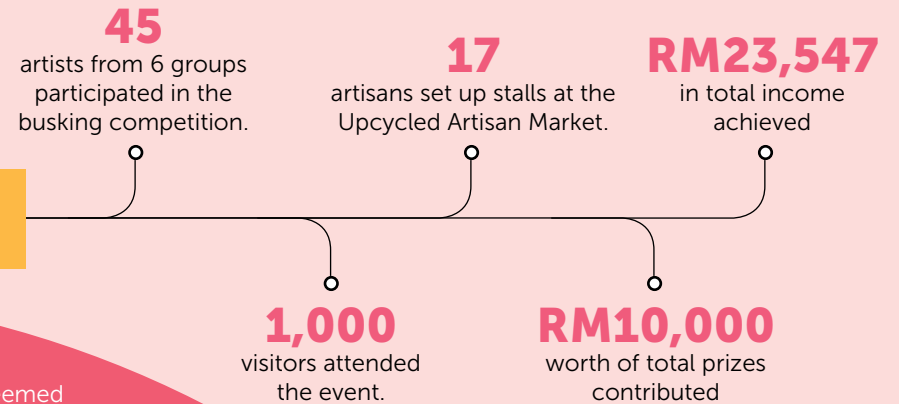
45
artists from 6 groups participated in the busking competition.

17
artisans set up stalls at the Upcycled Artisan Market.

RM23,547
in total income achieved

1,000
visitors attended the event.

RM10,000
worth of total prizes contributed

emed